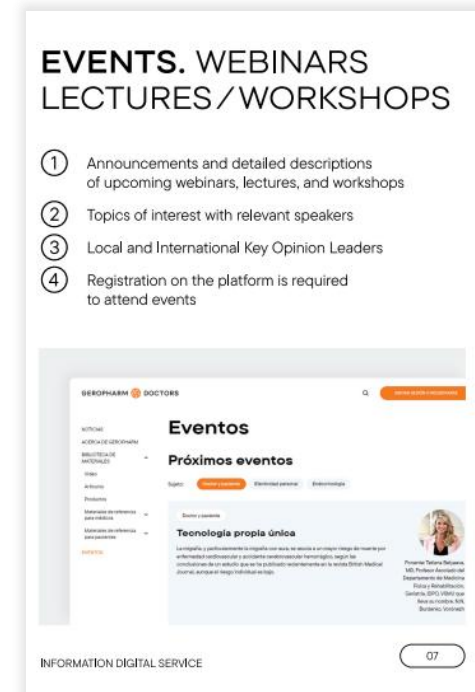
EVENTS. WEBINARS LECTURES/WORKSHOPS

1 Announcements and detailed descriptions of upcoming webinars, lectures, and workshops

2 Topics of interest with relevant speakers

3 Local and International Key Opinion Leaders

4 Registration on the platform is required to attend events

GEROPHARM DOCTORS

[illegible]

NOTICIAS

ACERCA DE GEROPHARM

BIBLIOTECA DE MATERIALES

Video

Artículos

Productos

Materiales de referencia para médicos

Materiales de referencia para pacientes

EVENTOS

Eventos

Próximos eventos

Sujeto: Doctor y paciente Efectividad personal Endocrinología

Doctor y paciente

Tecnología propia única

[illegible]

Ponente: Tatiana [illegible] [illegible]

INFORMATION DIGITAL SERVICE

07